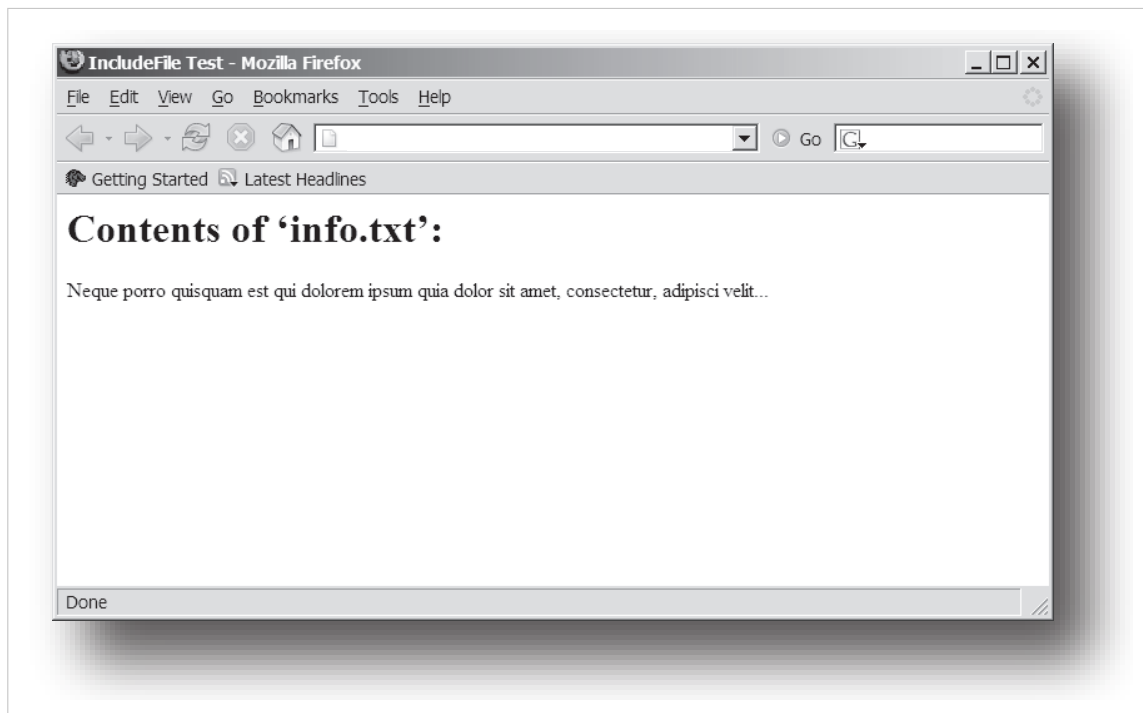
IncludeFile Test - Mozilla Firefox

File Edit View Go Bookmarks Tools Help

Go

Getting Started Latest Headlines

Contents of 'info.txt':

Neque porro quisquam est qui dolorem ipsum quia dolor sit amet, consectetur, adipisci velit...

Done